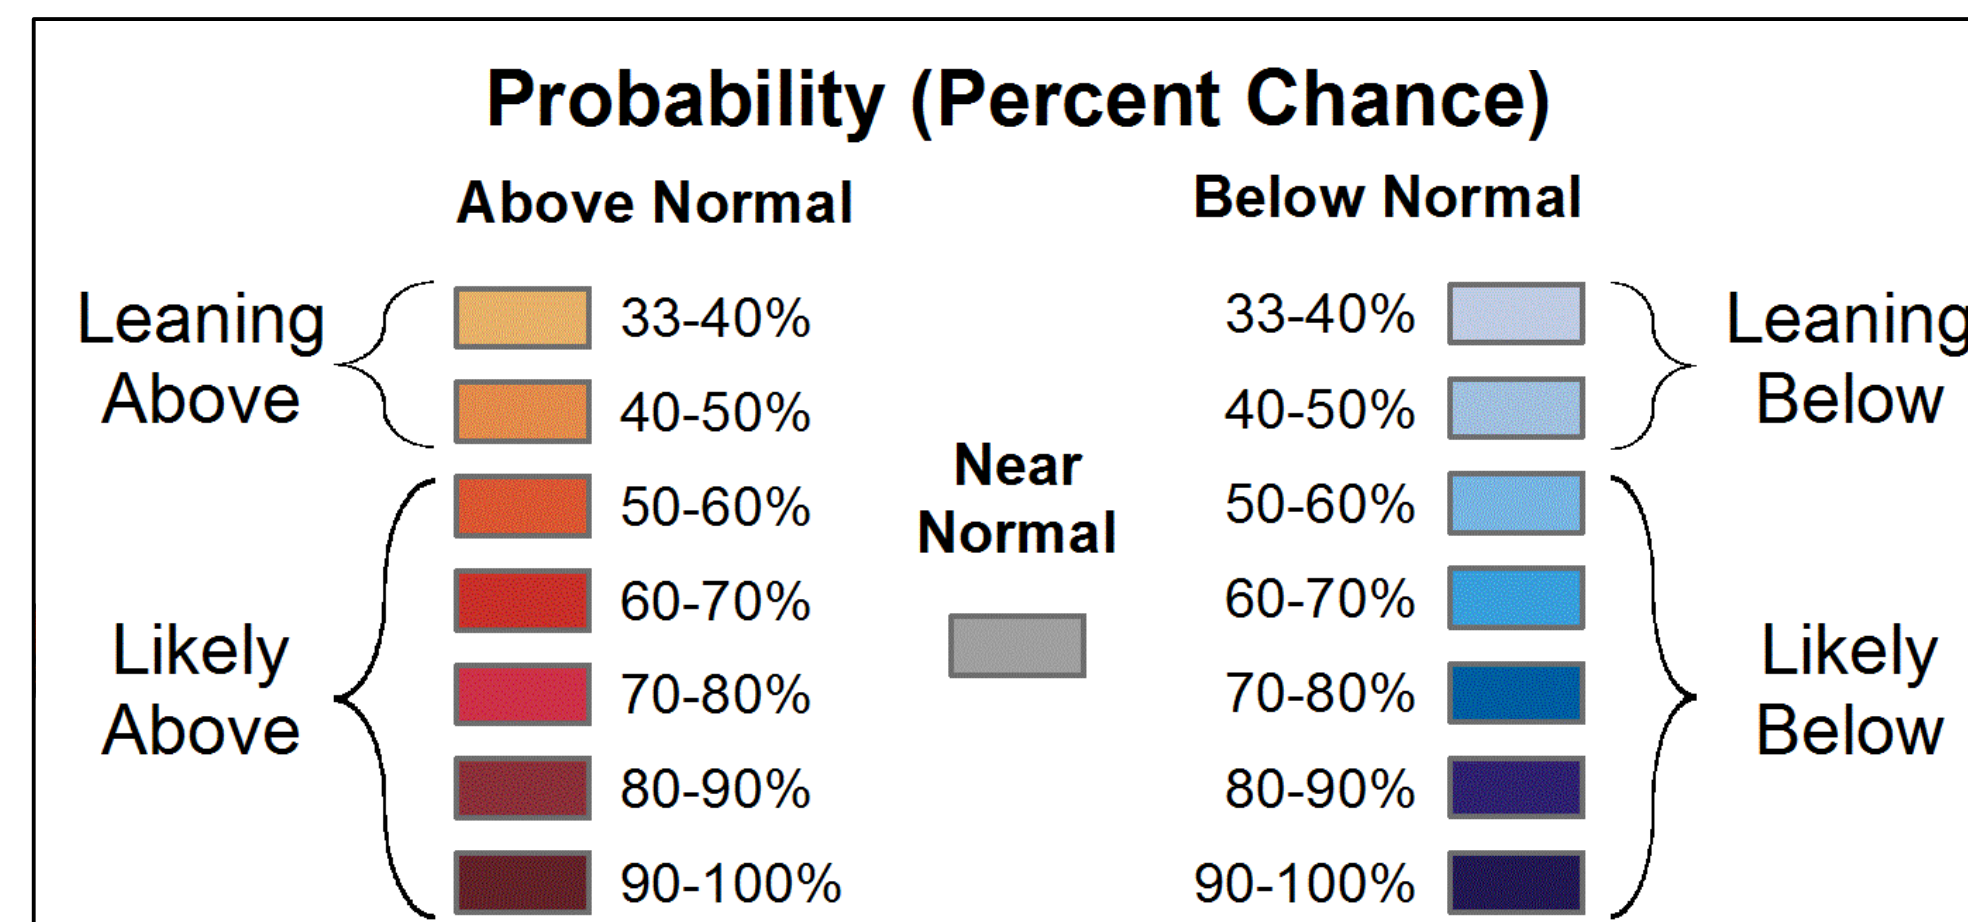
Probability (Percent Chance)

Above Normal

Leaning Above

33-40%

40-50%

Likely Above

50-60%

60-70%

70-80%

80-90%

90-100%

Near Normal

Below Normal

33-40%

40-50%

50-60%

60-70%

70-80%

80-90%

90-100%

Leaning Below

Likely Below